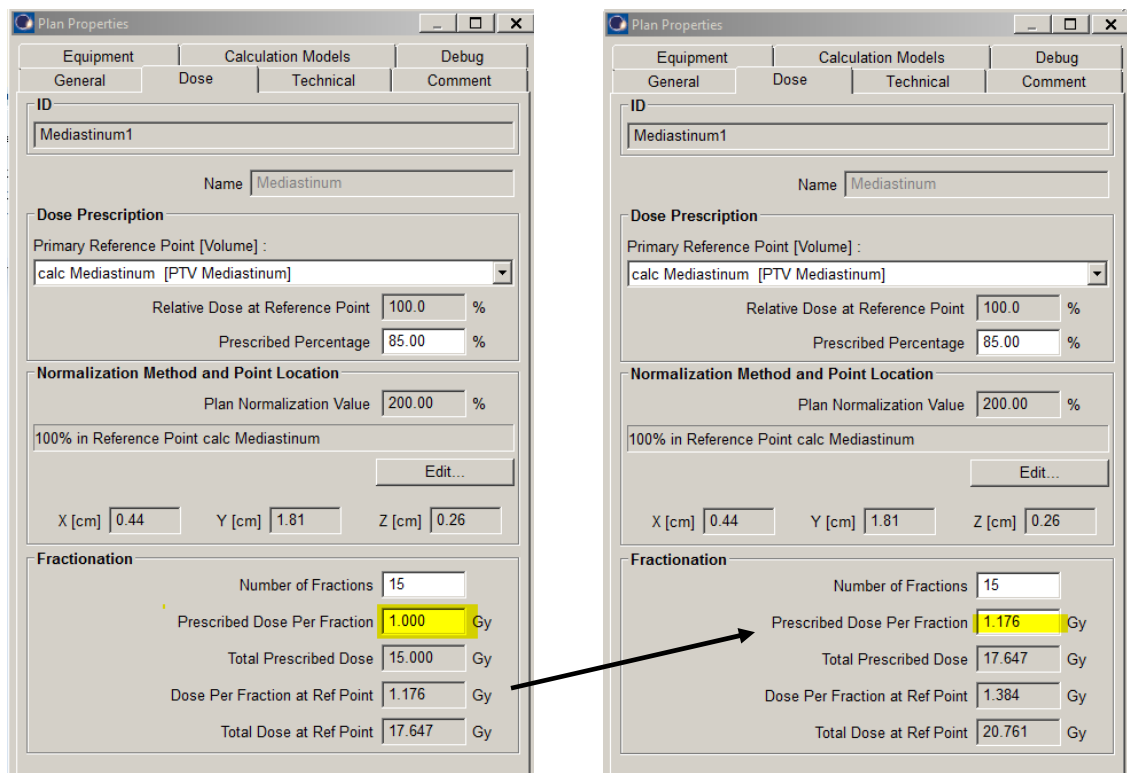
Plan Properties

Equipment | Calculation Models | Debug
General | Dose | Technical | Comment

ID
Mediastinum1

Name Mediastinum

Dose Prescription
Primary Reference Point [Volume] :
calc Mediastinum [PTV Mediastinum]

Relative Dose at Reference Point 100.0 %
Prescribed Percentage 85.00 %

Normalization Method and Point Location
Plan Normalization Value 200.00 %
100% in Reference Point calc Mediastinum
Edit...

X [cm] 0.44 Y [cm] 1.81 Z [cm] 0.26

Fractionation
Number of Fractions 15
Prescribed Dose Per Fraction 1.000 Gy
Total Prescribed Dose 15.000 Gy
Dose Per Fraction at Ref Point 1.176 Gy
Total Dose at Ref Point 17.647 Gy

Plan Properties

Equipment | Calculation Models | Debug
General | Dose | Technical | Comment

ID
Mediastinum1

Name Mediastinum

Dose Prescription
Primary Reference Point [Volume] :
calc Mediastinum [PTV Mediastinum]

Relative Dose at Reference Point 100.0 %
Prescribed Percentage 85.00 %

Normalization Method and Point Location
Plan Normalization Value 200.00 %
100% in Reference Point calc Mediastinum
Edit...

X [cm] 0.44 Y [cm] 1.81 Z [cm] 0.26

Fractionation
Number of Fractions 15
Prescribed Dose Per Fraction 1.176 Gy
Total Prescribed Dose 17.647 Gy
Dose Per Fraction at Ref Point 1.384 Gy
Total Dose at Ref Point 20.761 Gy